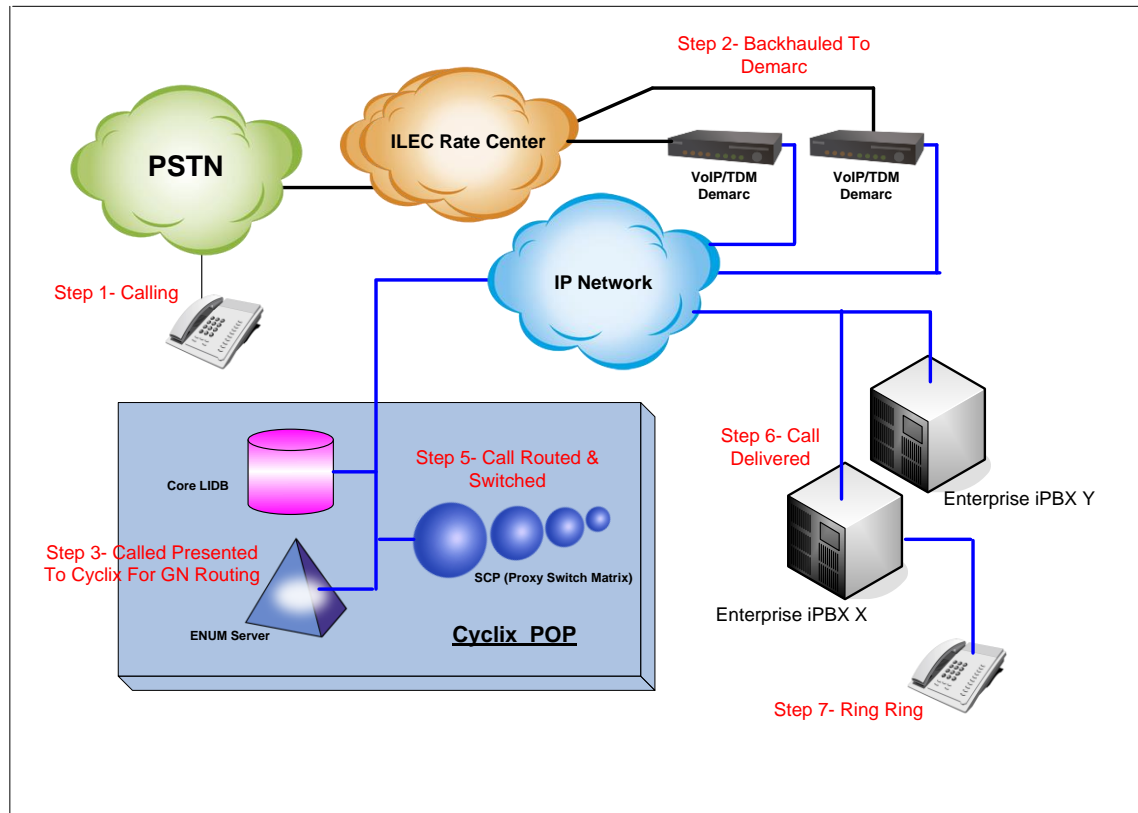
Step 2- Backhauled To Demarc

PSTN

ILEC Rate Center

VoIP/TDM Demarc

VoIP/TDM Demarc

IP Network

Step 1- Calling

Core LIDB

Step 5- Call Routed & Switched

Step 6- Call Delivered

Enterprise iPBX Y

Step 3- Called Presented To Cyclix For GN Routing

SCP (Proxy Switch Matrix)

ENUM Server

Cyclix POP

Enterprise iPBX X

Step 7- Ring Ring